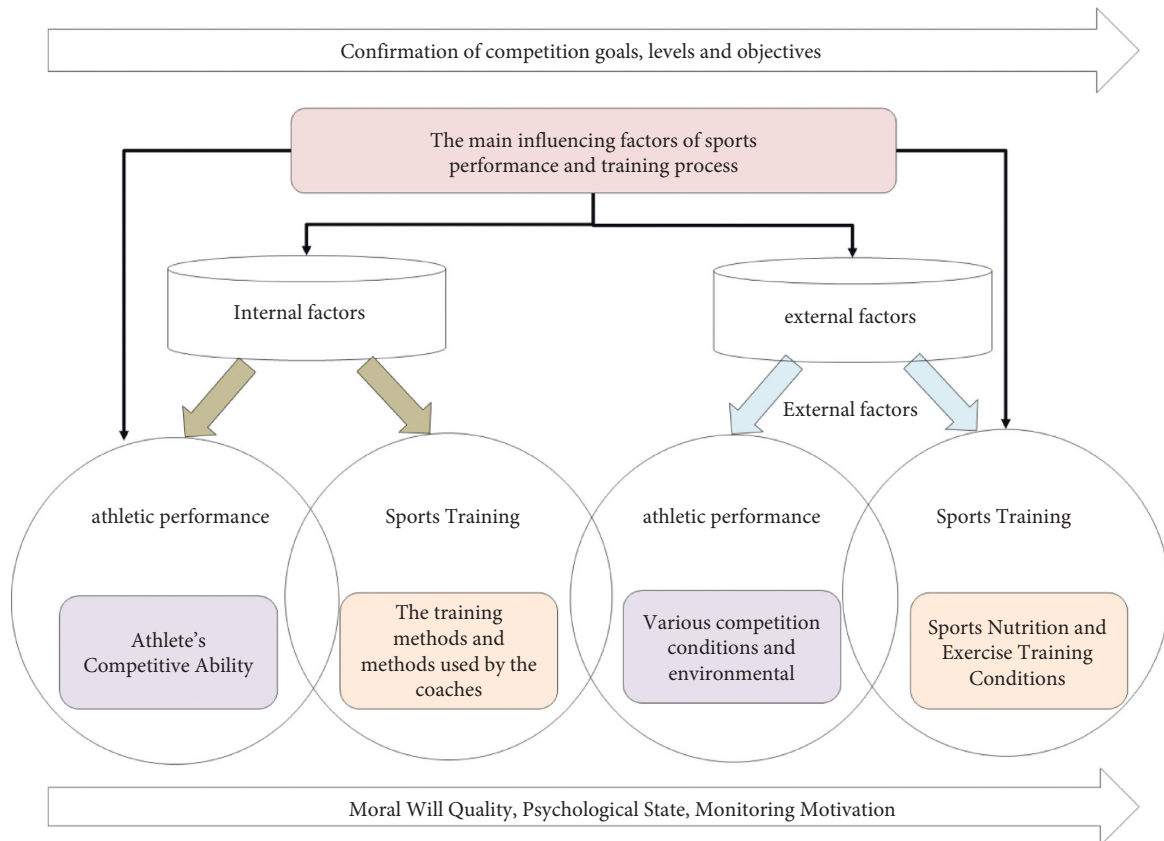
Confirmation of competition goals, levels and objectives

The main influencing factors of sports performance and training process

Internal factors

external factors

External factors

athletic performance

Athlete's Competitive Ability

Sports Training

The training methods and methods used by the coaches

athletic performance

Various competition conditions and environmental

Sports Training

Sports Nutrition and Exercise Training Conditions

Moral Will Quality, Psychological State, Monitoring Motivation